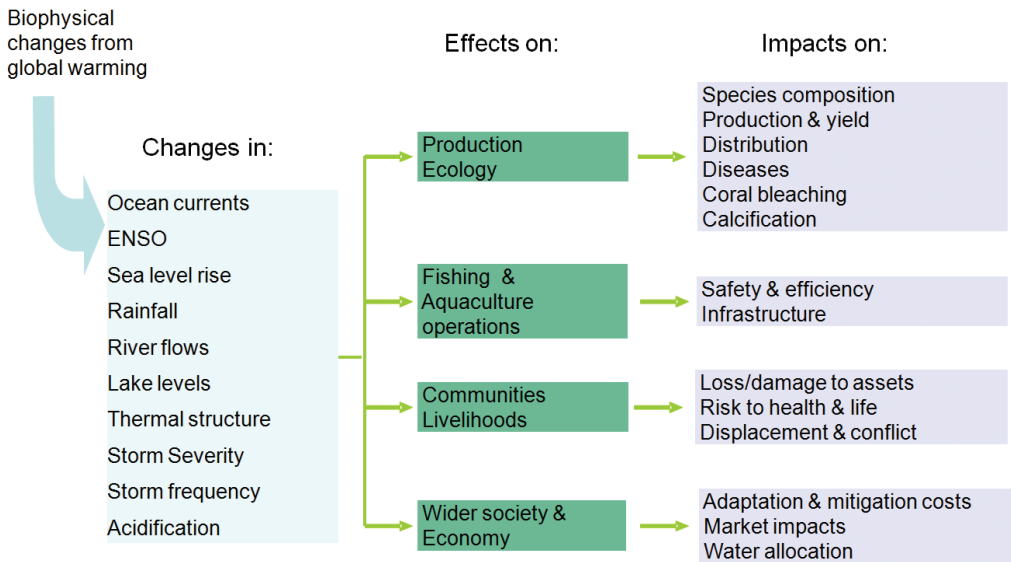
Biophysical changes from global warming

Effects on:

Impacts on:

Changes in:

Ocean currents
ENSO
Sea level rise
Rainfall
River flows
Lake levels
Thermal structure
Storm Severity
Storm frequency
Acidification

Production Ecology

Species composition
Production & yield
Distribution
Diseases
Coral bleaching
Calcification

Fishing & Aquaculture operations

Safety & efficiency
Infrastructure

Communities Livelihoods

Loss/damage to assets
Risk to health & life
Displacement & conflict

Wider society & Economy

Adaptation & mitigation costs
Market impacts
Water allocation